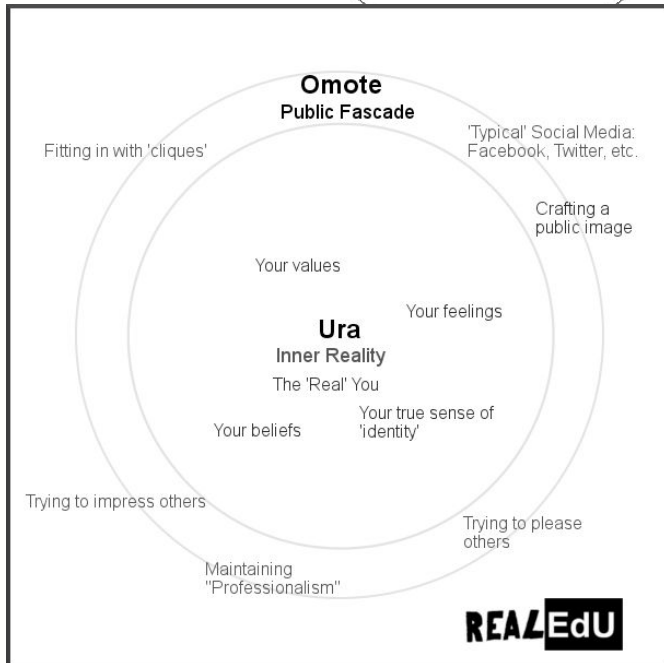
Omote
Public Fascade

'Typical' Social Media: Facebook, Twitter, etc.

Fitting in with 'cliques'

Crafting a public image

Your values

Your feelings

Ura
Inner Reality

The 'Real' You

Your true sense of 'identity'

Your beliefs

Trying to impress others

Trying to please others

Maintaining "Professionalism"

REALEdU